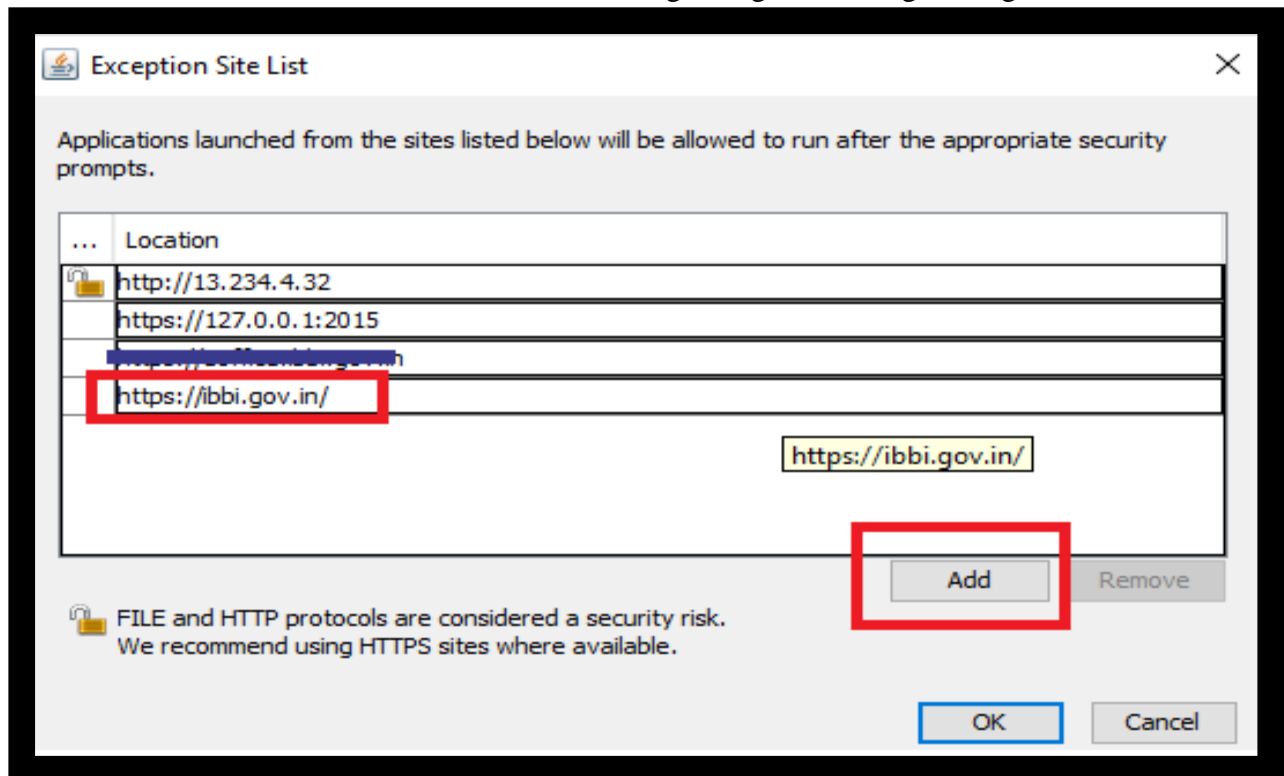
Exception Site List

Applications launched from the sites listed below will be allowed to run after the appropriate security prompts.

| ... | Location |
|---|---|
| | http://13.234.4.32 |
| | https://127.0.0.1:2015 |
| | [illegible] |
| | https://ibbi.gov.in/ |

https://ibbi.gov.in/

Add
Remove

FILE and HTTP protocols are considered a security risk.
We recommend using HTTPS sites where available.

OK
Cancel